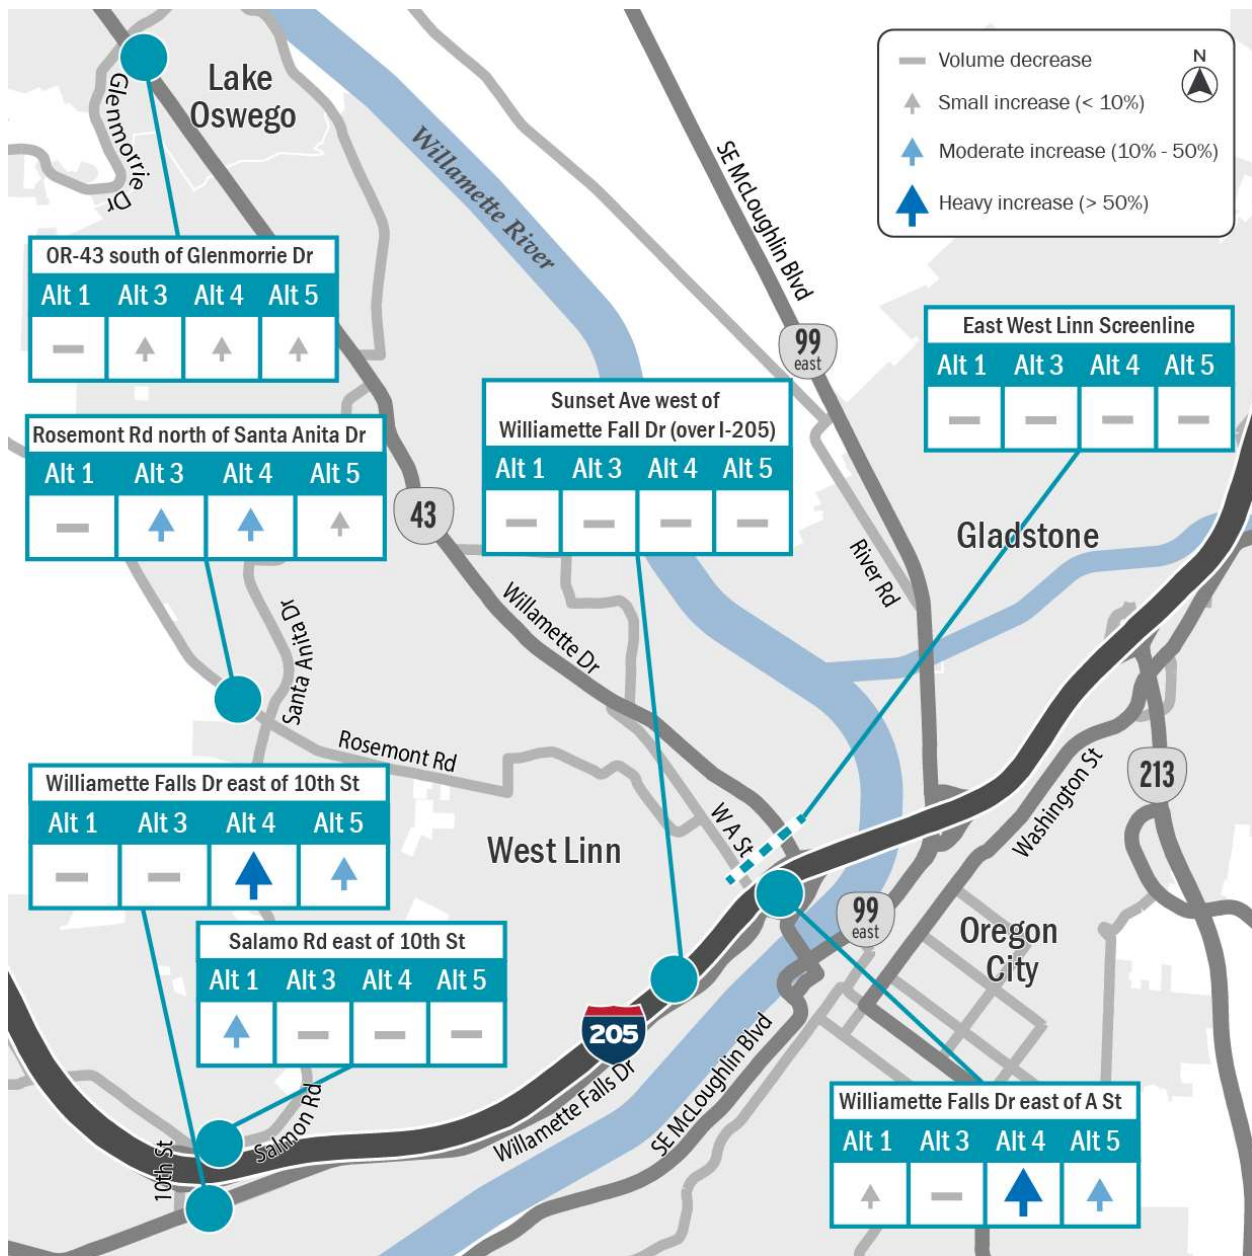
Lake Oswego

Glenmorrie Dr

Willamette River

SE McLoughlin Blvd

Volume decrease
Small increase (< 10%)
Moderate increase (10% - 50%)
Heavy increase (> 50%)

N

OR-43 south of Glenmorrie Dr

| Alt 1 | Alt 3 | Alt 4 | Alt 5 |
|---|---|---|---|
| | | | |

99 east

East West Linn Screenline

| Alt 1 | Alt 3 | Alt 4 | Alt 5 |
|---|---|---|---|
| | | | |

Sunset Ave west of Williamette Fall Dr (over I-205)

| Alt 1 | Alt 3 | Alt 4 | Alt 5 |
|---|---|---|---|
| | | | |

Rosemont Rd north of Santa Anita Dr

| Alt 1 | Alt 3 | Alt 4 | Alt 5 |
|---|---|---|---|
| | | | |

43

River Rd

Gladstone

Willamette Dr

Santa Anita Dr

Rosemont Rd

213

Washington St

Williamette Falls Dr east of 10th St

| Alt 1 | Alt 3 | Alt 4 | Alt 5 |
|---|---|---|---|
| | | | |

W A St

West Linn

99 east

Oregon City

Salamo Rd east of 10th St

| Alt 1 | Alt 3 | Alt 4 | Alt 5 |
|---|---|---|---|
| | | | |

205

Willamette Falls Dr

SE McLoughlin Blvd

Salmon Rd

10th St

Williamette Falls Dr east of A St

| Alt 1 | Alt 3 | Alt 4 | Alt 5 |
|---|---|---|---|
| | | | |